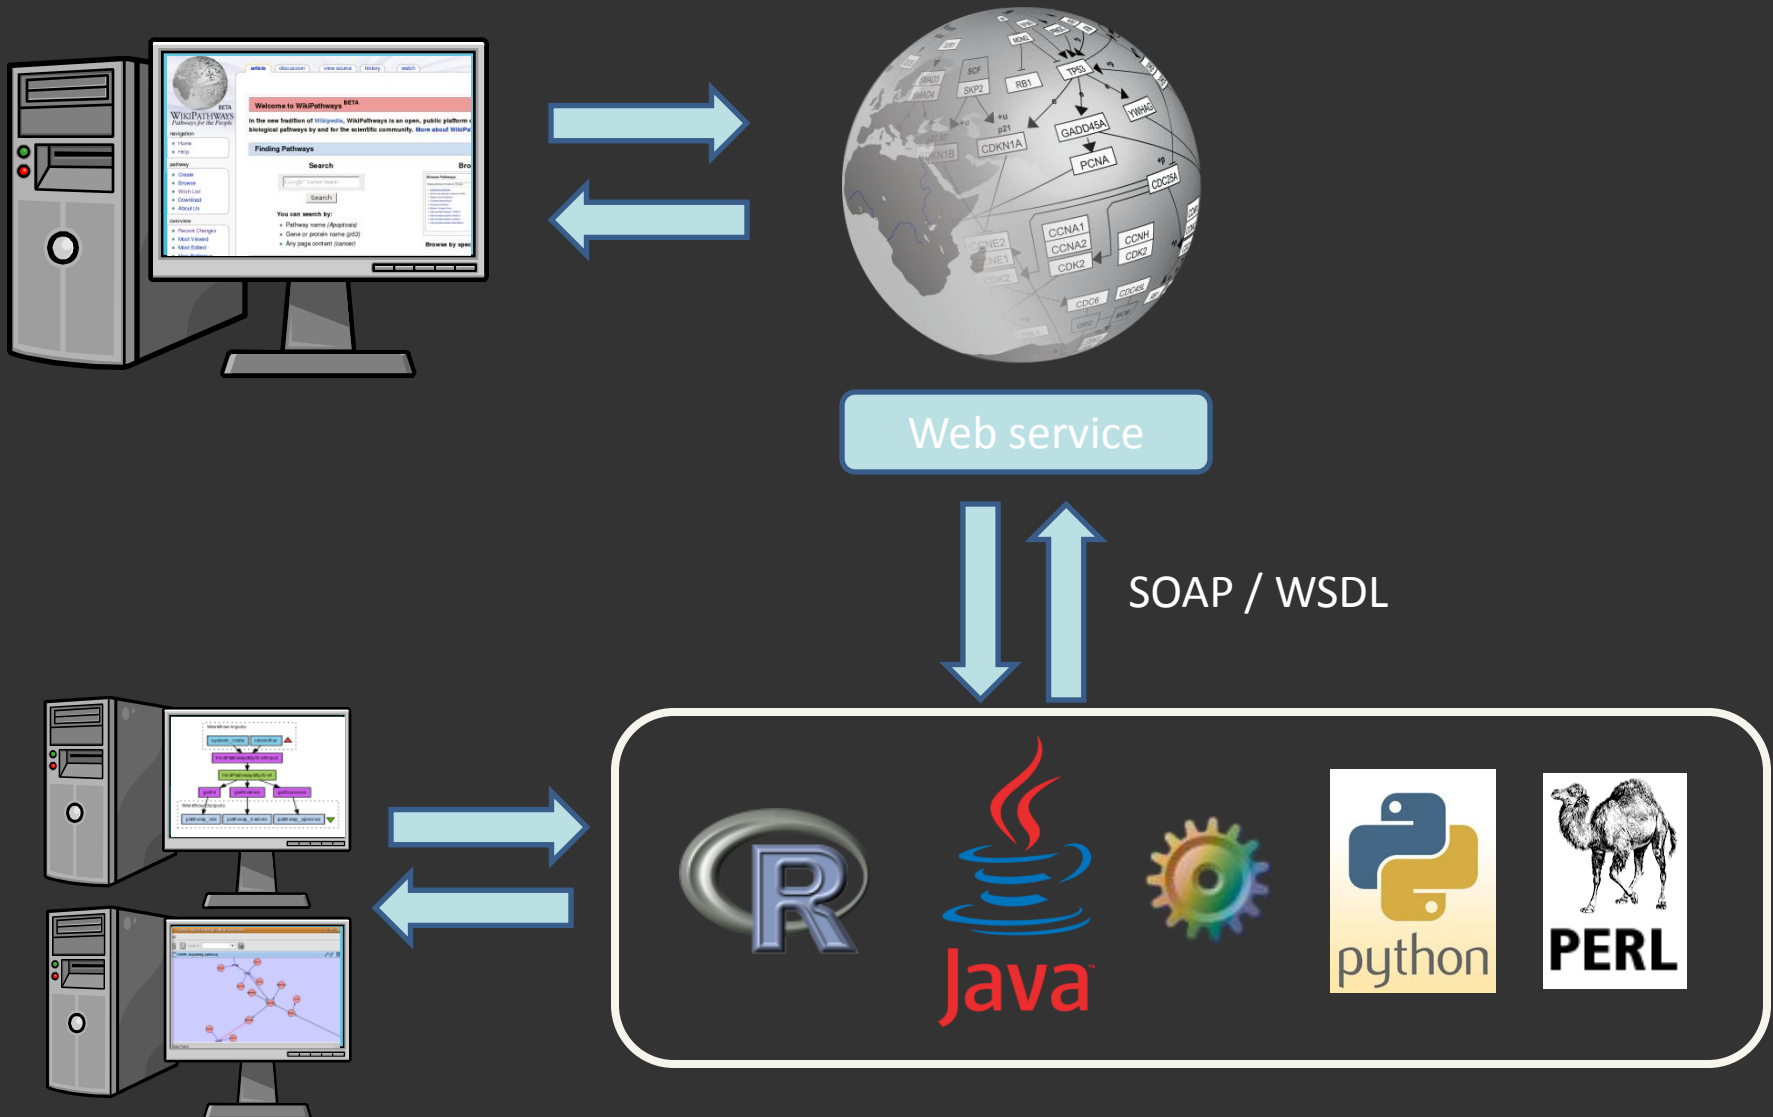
article discussion view source history watch

WikiPathways
Pathways for the People

Welcome to WikiPathways BETA

In the new tradition of Wikipedia, WikiPathways is an open, public platform dedicated to the curation of biological pathways by and for the scientific community. More about WikiPathways

Finding Pathways

Search

Search

You can search by:
Pathway name (Apoptosis)
Gene or protein name (p53)
Any page content (cancer)

Browse by species

navigation
Home
Help

pathway
Create
Browse
Wish List
Download
About Us

overview
Recent Changes
Most Viewed
Most Edited

RB1
SKP2
SCF
TP53
p21
CDKN1A
GADD45A
PCNA
YWHAG
CDC25A
CCNA1
CCNA2
CDK2
CCNH
CDK2
CCNE2
CCNE1
CDK2
CDC6
CDC45L

Web service

SOAP / WSDL

R

Java

python

PERL